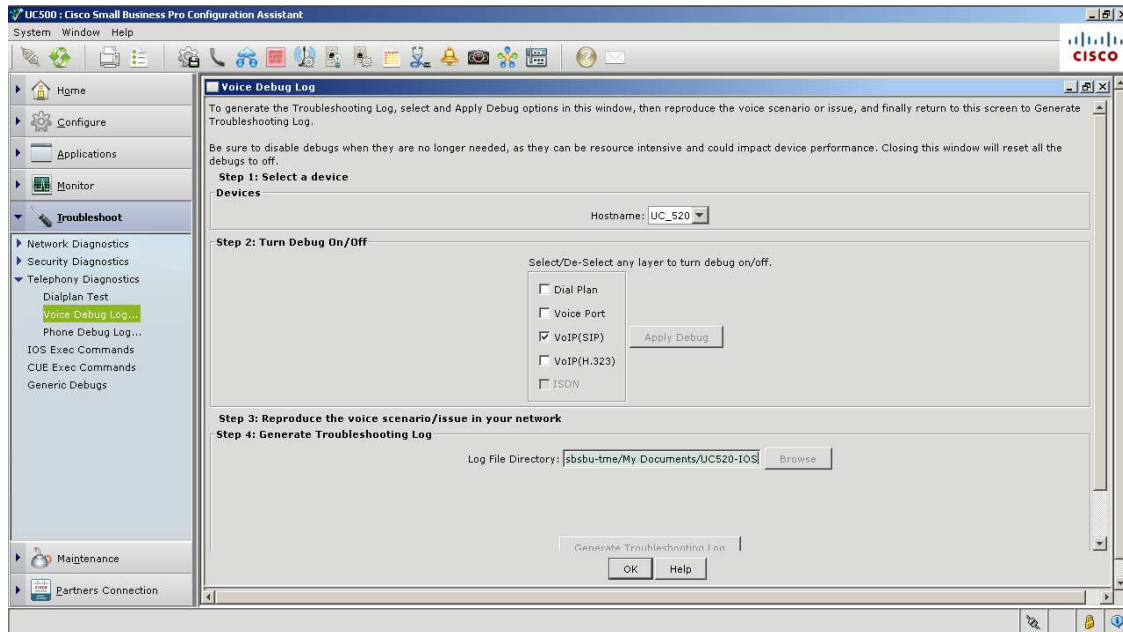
UC500 : Cisco Small Business Pro Configuration Assistant
System Window Help
cisco

Home
Configure
Applications
Monitor
Troubleshoot
Network Diagnostics
Security Diagnostics
Telephony Diagnostics
Dialplan Test
Voice Debug Log...
Phone Debug Log...
IOS Exec Commands
CUE Exec Commands
Generic Debugs
Maintenance
Partners Connection

Voice Debug Log

To generate the Troubleshooting Log, select and Apply Debug options in this window, then reproduce the voice scenario or issue, and finally return to this screen to Generate Troubleshooting Log.

Be sure to disable debugs when they are no longer needed, as they can be resource intensive and could impact device performance. Closing this window will reset all the debugs to off.

Step 1: Select a device
Devices
Hostname: UC_520

Step 2: Turn Debug On/Off
Select/De-Select any layer to turn debug on/off.
Dial Plan
Voice Port
VoIP(SIP)
VoIP(H.323)
ISDN
Apply Debug

Step 3: Reproduce the voice scenario/issue in your network
Step 4: Generate Troubleshooting Log
Log File Directory: sbsbu-tme/My Documents/UC520-IOS
Browse

Generate Troubleshooting Log
OK
Help